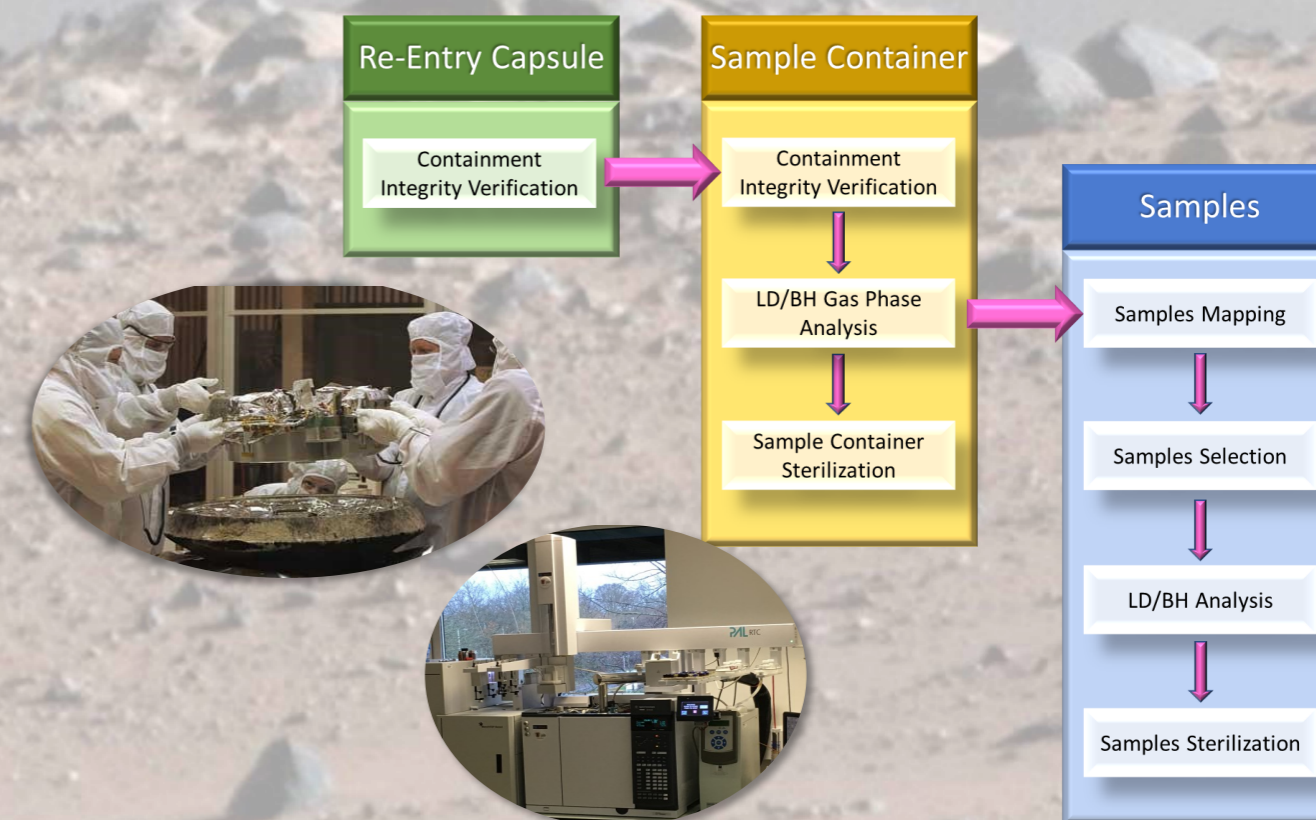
Re-Entry Capsule

Containment Integrity Verification

Sample Container

Containment Integrity Verification

LD/BH Gas Phase Analysis

Sample Container Sterilization

Samples

Samples Mapping

Samples Selection

LD/BH Analysis

Samples Sterilization

PAL RTC